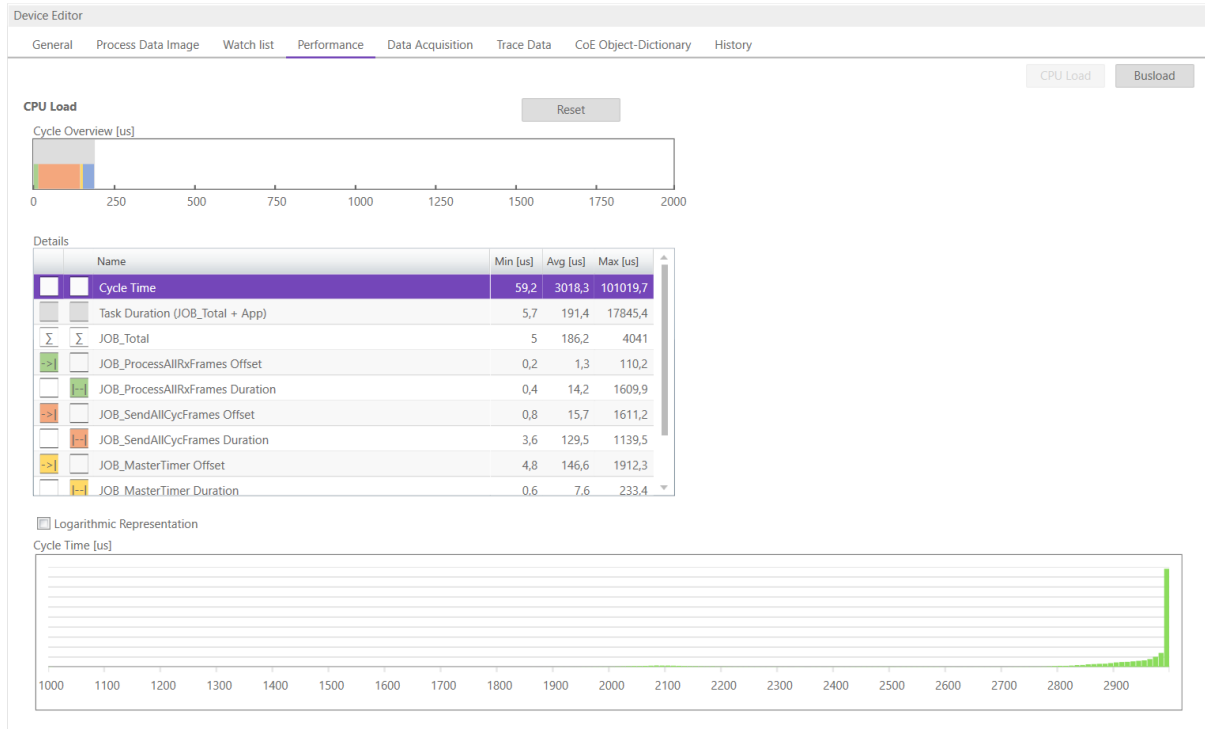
Device Editor

General | Process Data Image | Watch list | Performance | Data Acquisition | Trace Data | CoE Object-Dictionary | History

CPU Load | Busload

CPU Load

Reset

Cycle Overview [us]

0 250 500 750 1000 1250 1500 1750 2000

Details

| | | Name | Min [us] | Avg [us] | Max [us] |
|---|---|---|---|---|---|
| | | Cycle Time | 59,2 | 3018,3 | 101019,7 |
| | | Task Duration (JOB_Total + App) | 5,7 | 191,4 | 17845,4 |
| ∑ | ∑ | JOB_Total | 5 | 186,2 | 4041 |
| ->\| | | JOB_ProcessAllRxFrames Offset | 0,2 | 1,3 | 110,2 |
| | \|--\| | JOB_ProcessAllRxFrames Duration | 0,4 | 14,2 | 1609,9 |
| ->\| | | JOB_SendAllCycFrames Offset | 0,8 | 15,7 | 1611,2 |
| | \|--\| | JOB_SendAllCycFrames Duration | 3,6 | 129,5 | 1139,5 |
| ->\| | | JOB_MasterTimer Offset | 4,8 | 146,6 | 1912,3 |
| | \|--\| | JOB_MasterTimer Duration | 0,6 | 7,6 | 233,4 |

Logarithmic Representation

Cycle Time [us]

1000 1100 1200 1300 1400 1500 1600 1700 1800 1900 2000 2100 2200 2300 2400 2500 2600 2700 2800 2900